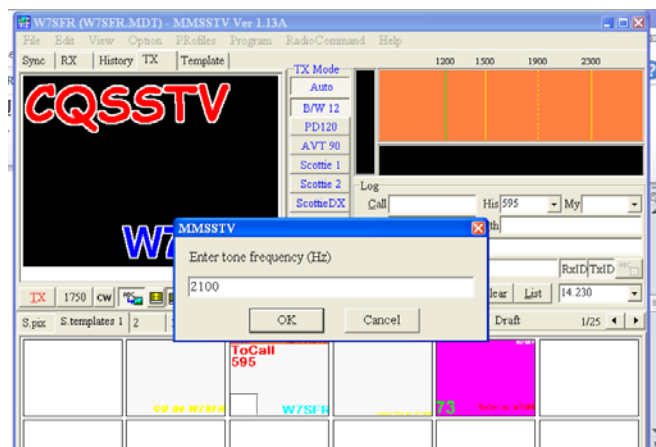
W7SFR (W7SFR.MDT) - MMSSTV Ver 1.13A

File Edit View Option PRofiles Program RadioCommand Help

Sync RX History TX Template

TX Mode
Auto
B/W 12
PD120
AVT 90
Scottie 1
Scottie 2
ScottieDX

1200 1500 1900 2300

CQSSTV

W7

Log
Call
His 595
My

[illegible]th

RxID TxID

TX 1750 CW

lear List 14.230

S.pix S.templates 1 2

Draft 1/25

MMSSTV
Enter tone frequency (Hz)
2100
OK Cancel

ToCall
595

CQ de W7SFR

W7SFR

73
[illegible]